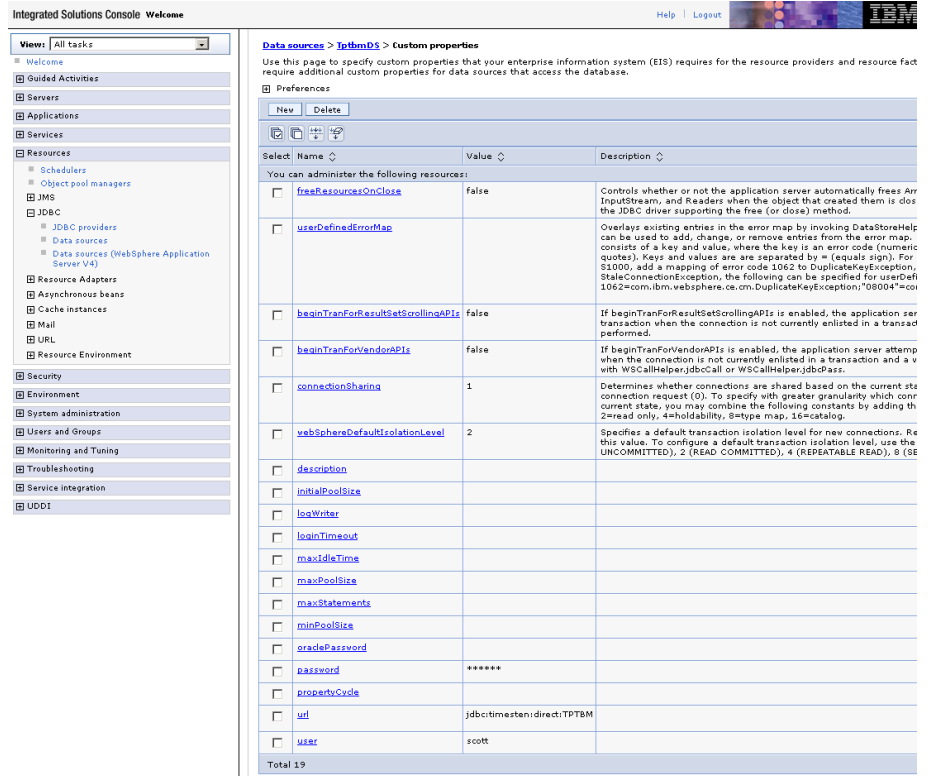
Integrated Solutions Console Welcome

Help | Logout

IBM

View: All tasks

Welcome

Guided Activities

Servers

Applications

Services

Resources

Schedulers

Object pool managers

JMS

JDBC

JDBC providers

Data sources

Data sources (WebSphere Application Server V4)

Resource Adapters

Asynchronous beans

Cache instances

Mail

URL

Resource Environment

Security

Environment

System administration

Users and Groups

Monitoring and Tuning

Troubleshooting

Service integration

UDDI

Data sources > TptbmDS > Custom properties

Use this page to specify custom properties that your enterprise information system (EIS) requires for the resource providers and resource fact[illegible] require additional custom properties for data sources that access the database.

Preferences

New Delete

| Select | Name | Value | Description |
|---|---|---|---|
| You can administer the following resources: | | | |
| | freeResourcesOnClose | false | Controls whether or not the application server automatically frees Arr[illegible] InputStream, and Readers when the object that created them is clos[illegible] the JDBC driver supporting the free (or close) method. |
| | userDefinedErrorMap | | Overlays existing entries in the error map by invoking DataStoreHelp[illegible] can be used to add, change, or remove entries from the error map. consists of a key and value, where the key is an error code (numeric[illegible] quotes). Keys and values are separated by = (equals sign). For S1000, add a mapping of error code 1062 to DuplicateKeyException, StaleConnectionException, the following can be specified for userDefi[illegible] 1062=com.ibm.websphere.ce.cm.DuplicateKeyException;"08004"=co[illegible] |
| | beginTranForResultSetScrollingAPIs | false | If beginTranForResultSetScrollingAPIs is enabled, the application ser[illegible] transaction when the connection is not currently enlisted in a transac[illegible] performed. |
| | beginTranForVendorAPIs | false | If beginTranForVendorAPIs is enabled, the application server attemp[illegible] when the connection is not currently enlisted in a transaction and a v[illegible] with WSCallHelper.jdbcCall or WSCallHelper.jdbcPass. |
| | connectionSharing | 1 | Determines whether connections are shared based on the current sta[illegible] connection request (0). To specify with greater granularity which conn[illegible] current state, you may combine the following constants by adding th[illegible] 2=read only, 4=holdability, 8=type map, 16=catalog. |
| | webSphereDefaultIsolationLevel | 2 | Specifies a default transaction isolation level for new connections. Re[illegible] this value. To configure a default transaction isolation level, use the UNCOMMITTED), 2 (READ COMMITTED), 4 (REPEATABLE READ), 8 (SE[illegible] |
| | description | | |
| | initialPoolSize | | |
| | logWriter | | |
| | loginTimeout | | |
| | maxIdleTime | | |
| | maxPoolSize | | |
| | maxStatements | | |
| | minPoolSize | | |
| | oraclePassword | | |
| | password | ****** | |
| | propertyCycle | | |
| | url | jdbc:timesten:direct:TPTBM | |
| | user | scott | |
| Total 19 | | | |